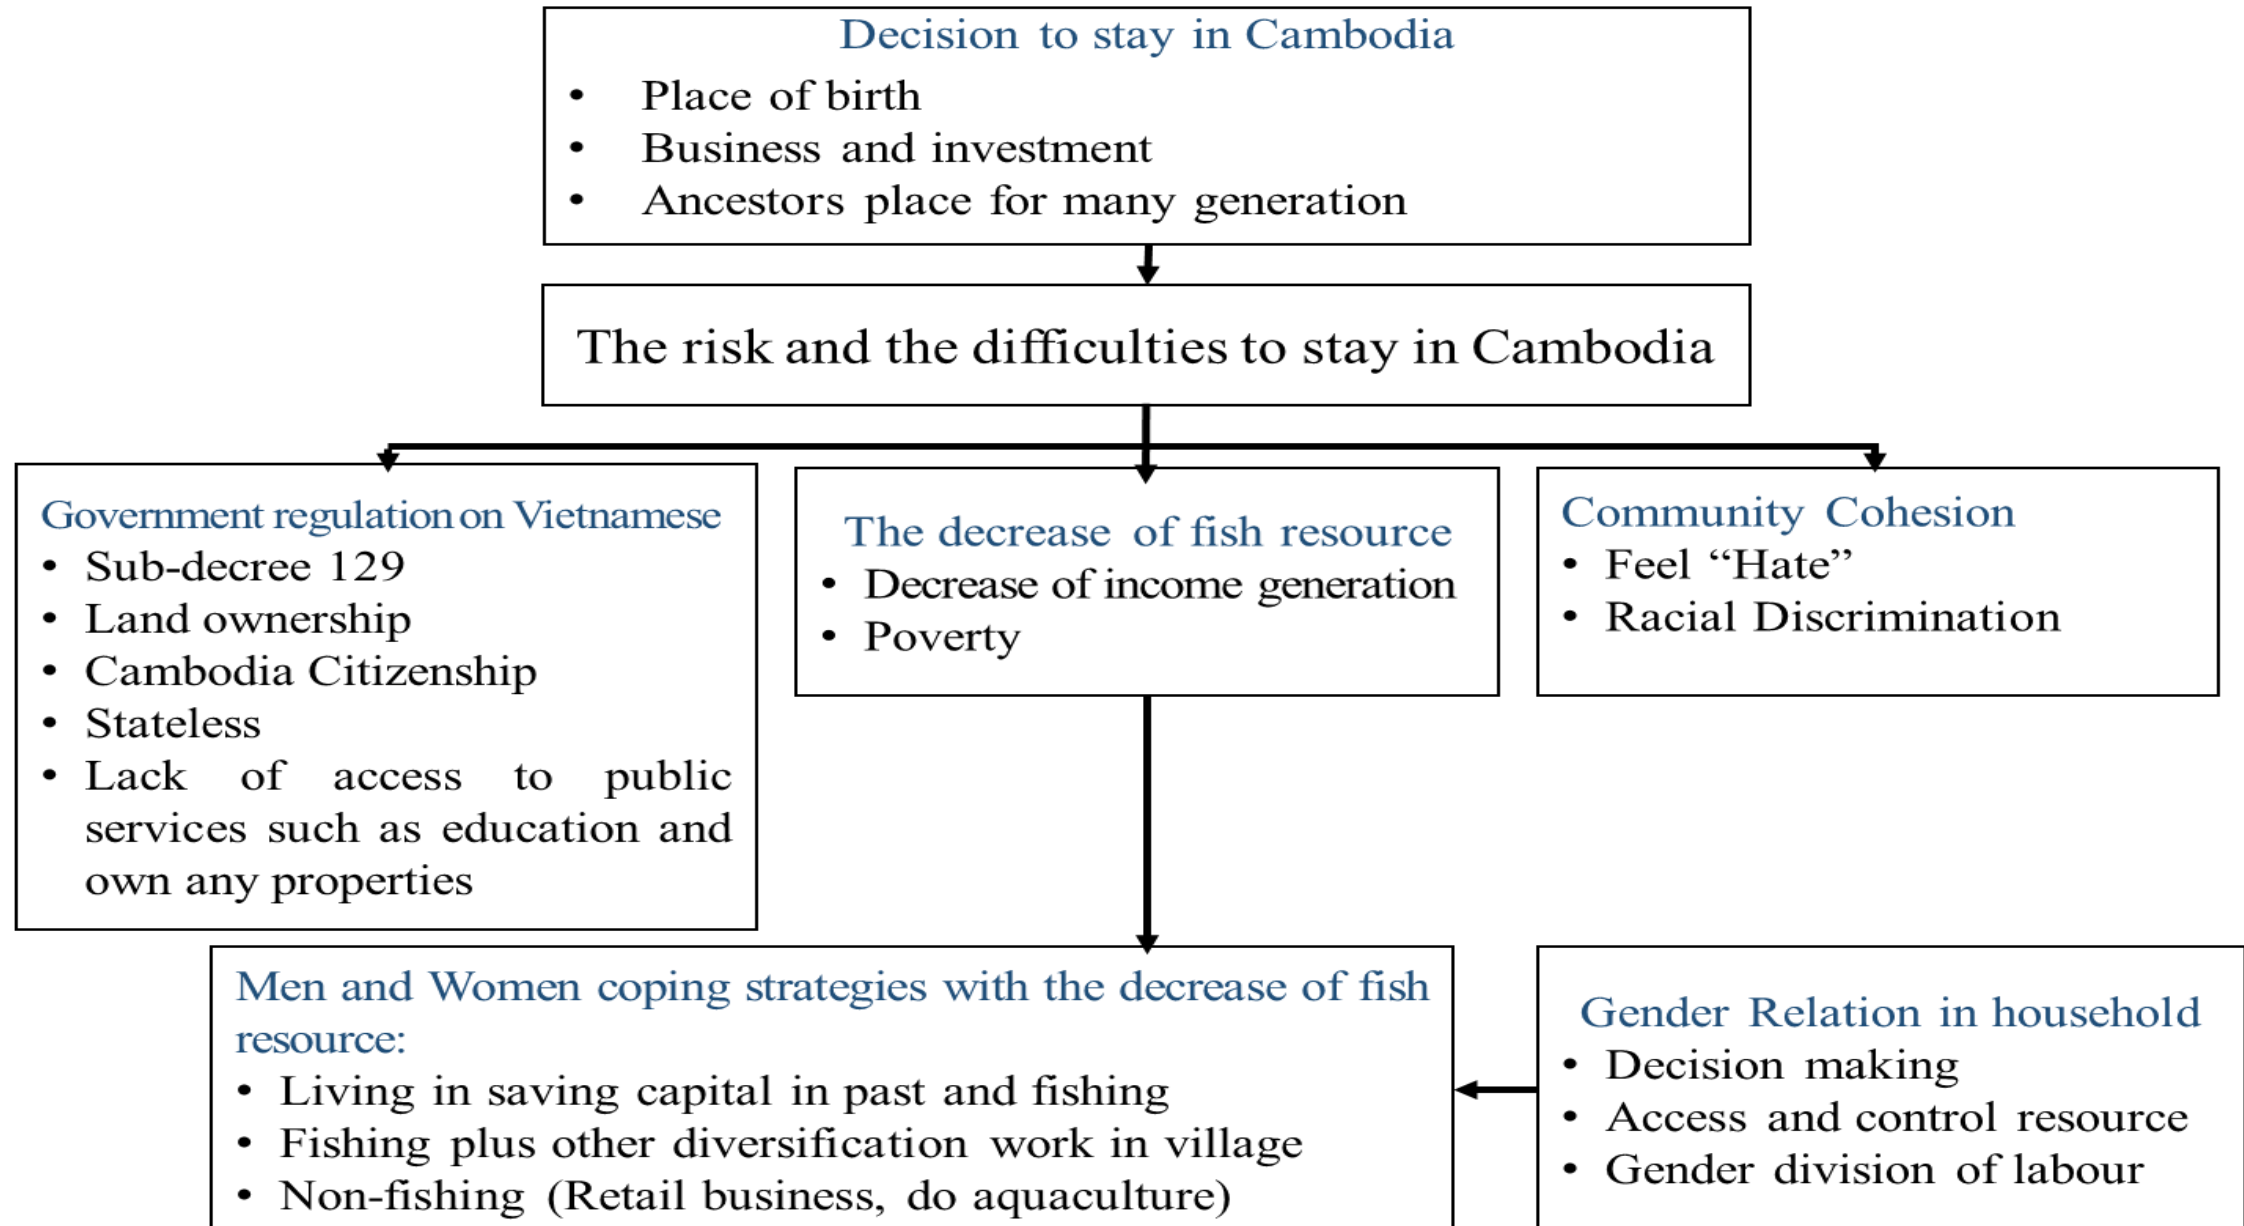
Decision to stay in Cambodia
- Place of birth
- Business and investment
- Ancestors place for many generation

The risk and the difficulties to stay in Cambodia

Government regulation on Vietnamese
- Sub-decree 129
- Land ownership
- Cambodia Citizenship
- Stateless
- Lack of access to public services such as education and own any properties

The decrease of fish resource
- Decrease of income generation
- Poverty

Community Cohesion
- Feel "Hate"
- Racial Discrimination

Men and Women coping strategies with the decrease of fish resource:
- Living in saving capital in past and fishing
- Fishing plus other diversification work in village
- Non-fishing (Retail business, do aquaculture)

Gender Relation in household
- Decision making
- Access and control resource
- Gender division of labour